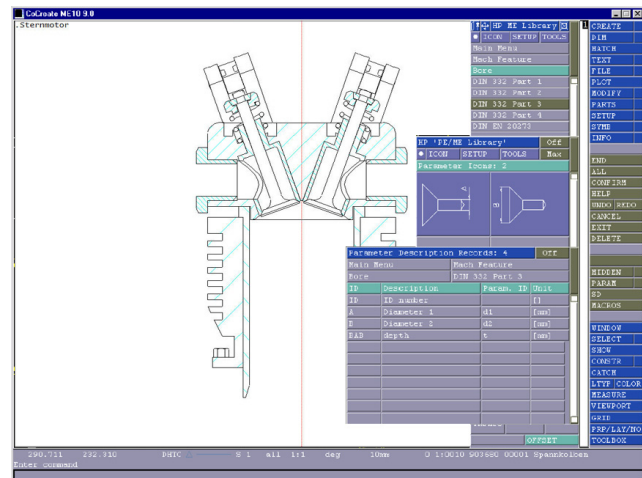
CoCreate ME10 9.0
.Sternmotor

HP ME Library
ICON SETUP TOOLS
Main Menu
Mech Feature
Bore
DIN 332 Part 1
DIN 332 Part 2
DIN 332 Part 3
DIN 332 Part 4
DIN EN 20273

HP 'PE/ME Library' Off
ICON SETUP TOOLS Max
Parameter Icons: 2

Parameter Description Records: 4 Off
Main Menu Mech Feature
Bore DIN 332 Part 3

| ID | Description | Param. ID | Unit |
|---|---|---|---|
| ID | ID number | | [] |
| A | Diameter 1 | d1 | [mm] |
| B | Diameter 2 | d2 | [mm] |
| BAD | depth | t | [mm] |

OFFSET

CREATE
DIM
HATCH
TEXT
FILE
PLOT
MODIFY
PARTS
SETUP
SYMB
INFO
END
ALL
CONFIRM
HELP
UNDO REDO
CANCEL
EXIT
DELETE
HIDDEN
PARAM
SD
MACROS
WINDOW
SELECT
SHOW
CONSTR
CATCH
LTYP COLOR
MEASURE
VIEWPORT
GRID
PRP/LAY/NO
TOOLBOX

290.711 232.910 DHTC S 1 all 1:1 deg 10mm 0 1:0010 903880 00001 Spannkolben
Enter command